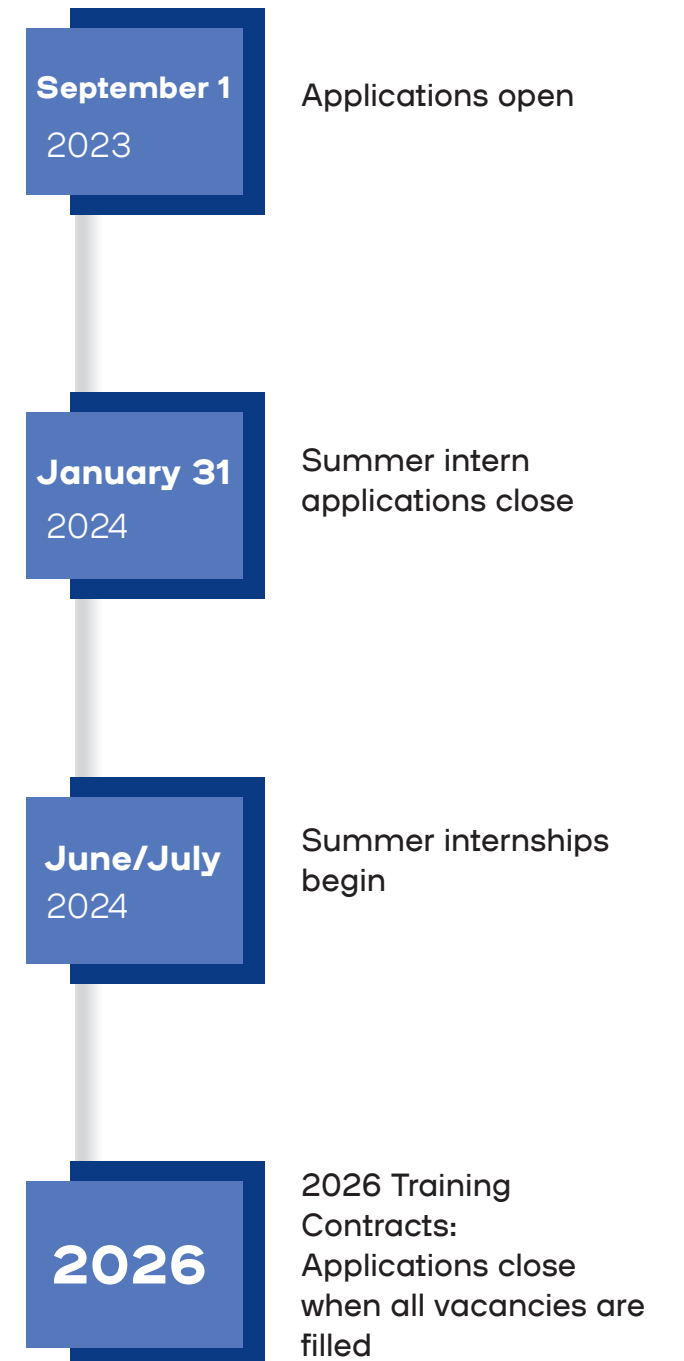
September 1
2023

Applications open

January 31
2024

Summer intern applications close

June/July
2024

Summer internships begin

2026

2026 Training Contracts: Applications close when all vacancies are filled